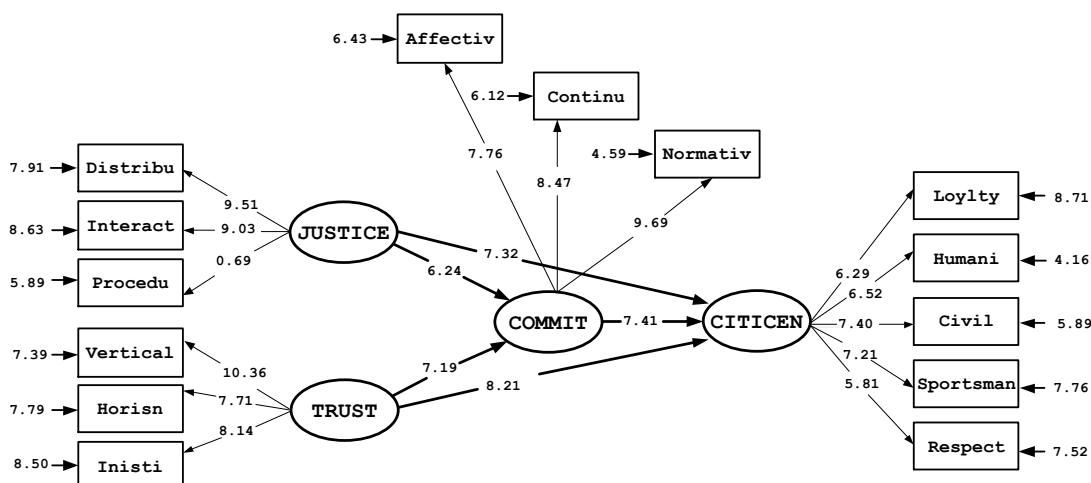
6.43 Affectiv
6.12 Continu
4.59 Normativ
7.91 Distribu
8.63 Interact
5.89 Procedu
9.51
9.03
0.69
JUSTICE
7.76
8.47
9.69
7.32
6.24
COMMIT
7.41
CITICEN
7.39 Vertical
7.79 Horisn
8.50 Inisti
10.36
7.71
8.14
TRUST
7.19
8.21
Loylty 8.71
Humani 4.16
Civil 5.89
Sportsman 7.76
Respect 7.52
6.29
6.52
7.40
7.21
5.81